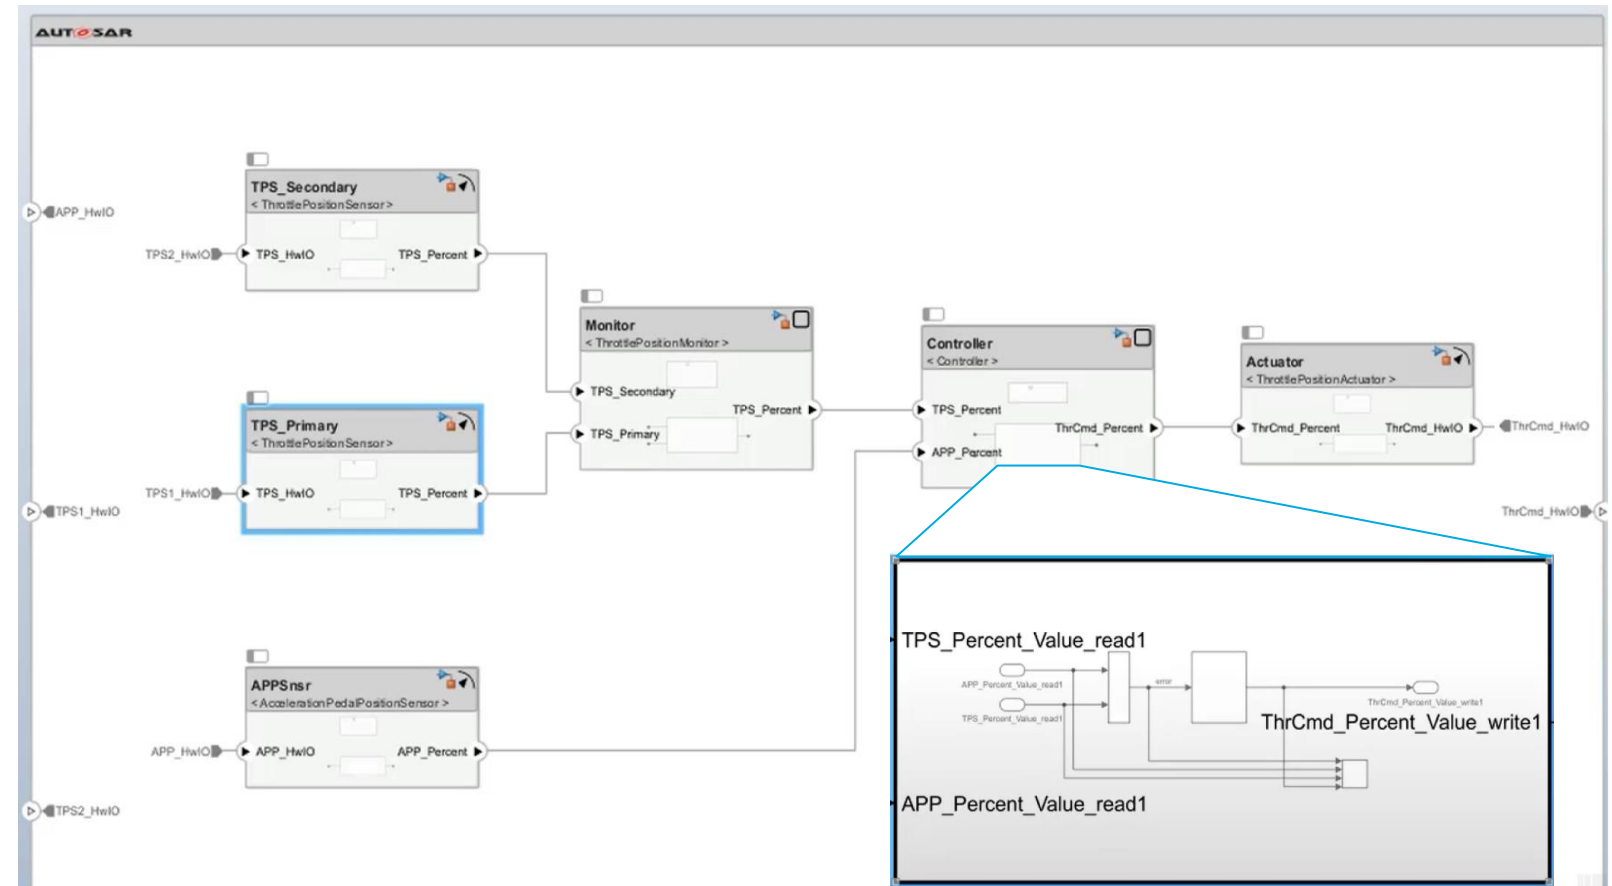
AUTOSAR

APP_HwIO

TPS_Secondary
< ThrottlePositionSensor >
TPS2_HwIO
TPS_HwIO
TPS_Percent

Monitor
< ThrottlePositionMonitor >
TPS_Secondary
TPS_Percent
TPS_Primary

Controller
< Controller >
TPS_Percent
ThrCmd_Percent
APP_Percent

Actuator
< ThrottlePositionActuator >
ThrCmd_Percent
ThrCmd_HwIO
ThrCmd_HwIO

TPS_Primary
< ThrottlePositionSensor >
TPS1_HwIO
TPS_HwIO
TPS_Percent

TPS1_HwIO

ThrCmd_HwIO

TPS_Percent_Value_read1
APP_Percent_Value_read1
TPS_Percent_Value_read1
error
ThrCmd_Percent_Value_write1
ThrCmd_Percent_Value_write1
APP_Percent_Value_read1

APPSnsr
< AccelerationPedalPositionSensor >
APP_HwIO
APP_HwIO
APP_Percent

TPS2_HwIO